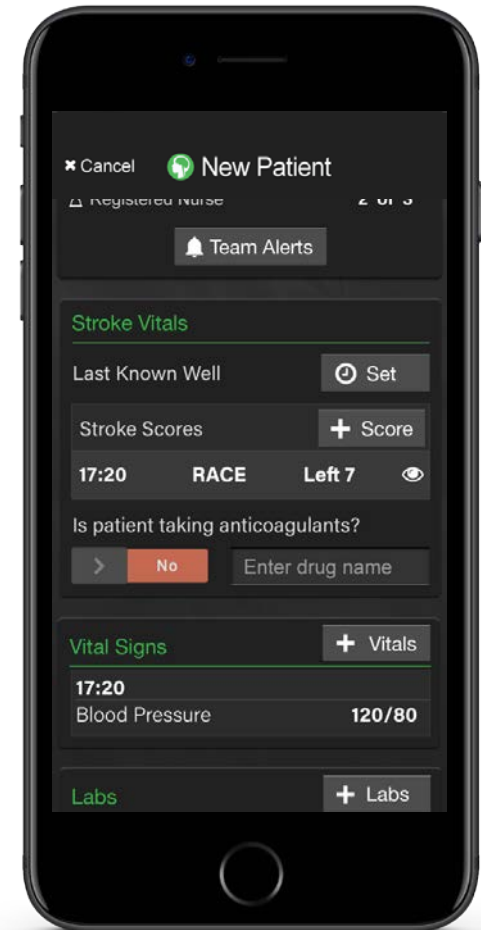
× Cancel New Patient

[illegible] Registered Nurse 2 of 3

Team Alerts

Stroke Vitals

Last Known Well Set

Stroke Scores + Score

17:20 RACE Left 7

Is patient taking anticoagulants?

No Enter drug name

Vital Signs + Vitals

17:20
Blood Pressure 120/80

Labs + Labs